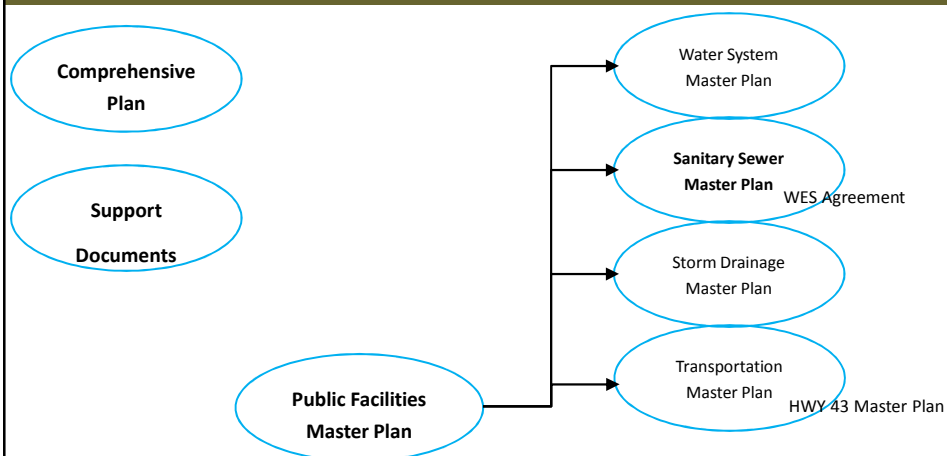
Comprehensive Plan

Support Documents

Public Facilities Master Plan

Water System Master Plan

Sanitary Sewer Master Plan

WES Agreement

Storm Drainage Master Plan

Transportation Master Plan

HWY 43 Master Plan